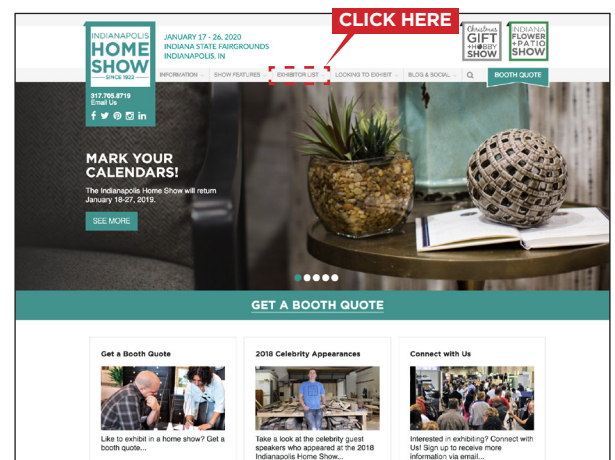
CLICK HERE

INDIANAPOLIS HOME SHOW SINCE 1922

JANUARY 17 - 26, 2020
INDIANA STATE FAIRGROUNDS
INDIANAPOLIS, IN

Christmas GIFT + HOBBY SHOW

INDIANA FLOWER + PATIO SHOW

317.705.8719
Email Us

INFORMATION SHOW FEATURES EXHIBITOR LIST LOOKING TO EXHIBIT BLOG & SOCIAL

BOOTH QUOTE

MARK YOUR CALENDARS!

The Indianapolis Home Show will return January 18-27, 2019.

SEE MORE

GET A BOOTH QUOTE

Get a Booth Quote

Like to exhibit in a home show? Get a booth quote...

2018 Celebrity Appearances

Take a look at the celebrity guest speakers who appeared at the 2018 Indianapolis Home Show...

Connect with Us

Interested in exhibiting? Connect with Us! Sign up to receive more information via email...